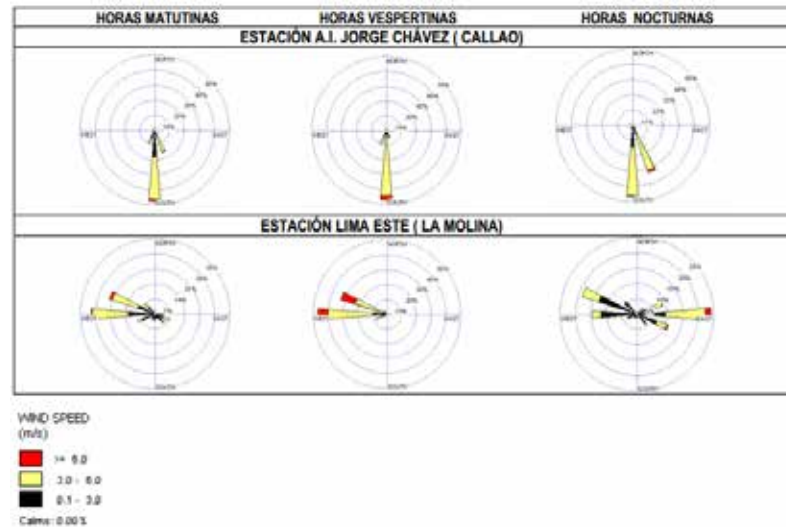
| HORAS MATUTINAS | HORAS VESPERTINAS | HORAS NOCTURNAS |
|---|---|---|

ESTACIÓN A.I. JORGE CHÁVEZ ( CALLAO)

NORTH
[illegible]
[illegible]
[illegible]
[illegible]
WEST
EAST
SOUTH

NORTH
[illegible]
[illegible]
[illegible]
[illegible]
WEST
EAST
SOUTH

NORTH
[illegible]
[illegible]
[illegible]
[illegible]
WEST
EAST
SOUTH

ESTACIÓN LIMA ESTE ( LA MOLINA)

NORTH
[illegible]
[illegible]
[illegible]
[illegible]
WEST
EAST
SOUTH

NORTH
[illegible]
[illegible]
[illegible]
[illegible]
WEST
EAST
SOUTH

NORTH
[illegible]
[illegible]
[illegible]
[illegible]
WEST
EAST
SOUTH

WIND SPEED
(m/s)

>= 6.0
3.0 - 6.0
0.1 - 3.0

Calms: 0.00 %